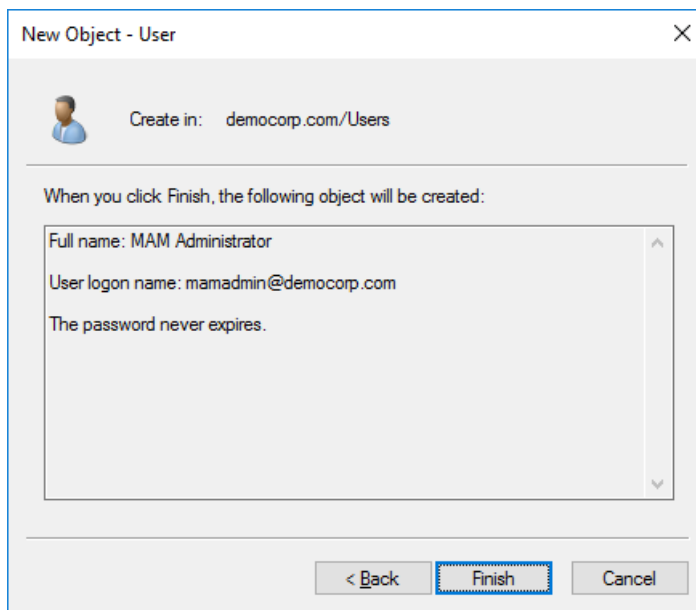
New Object - User

Create in: democorp.com/Users

When you click Finish, the following object will be created:

Full name: MAM Administrator

User logon name: mamadmin@democorp.com

The password never expires.

< Back

Finish

Cancel